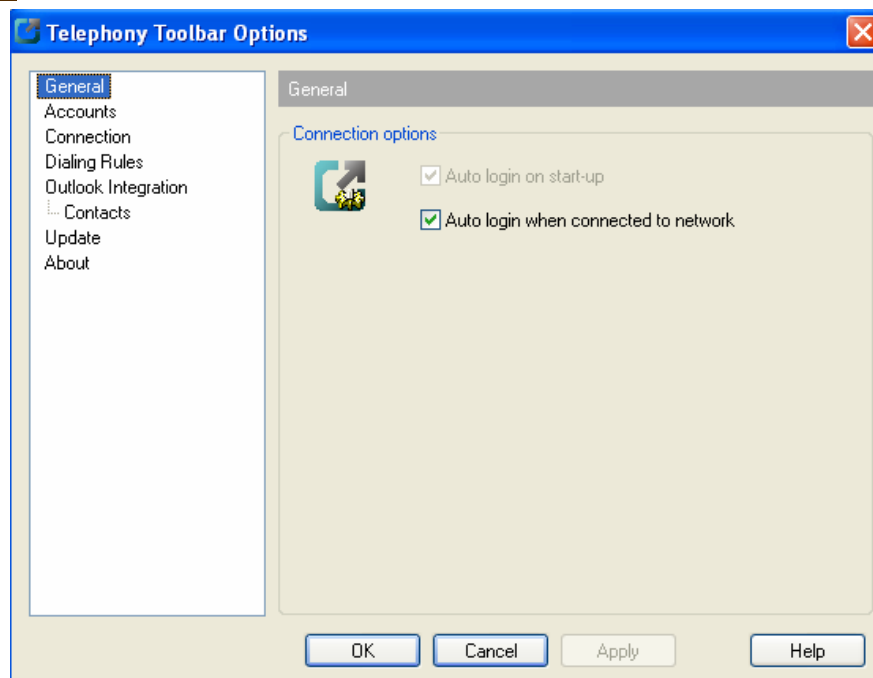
Telephony Toolbar Options

General
Accounts
Connection
Dialing Rules
Outlook Integration
Contacts
Update
About

General

Connection options

Auto login on start-up

Auto login when connected to network

OK
Cancel
Apply
Help